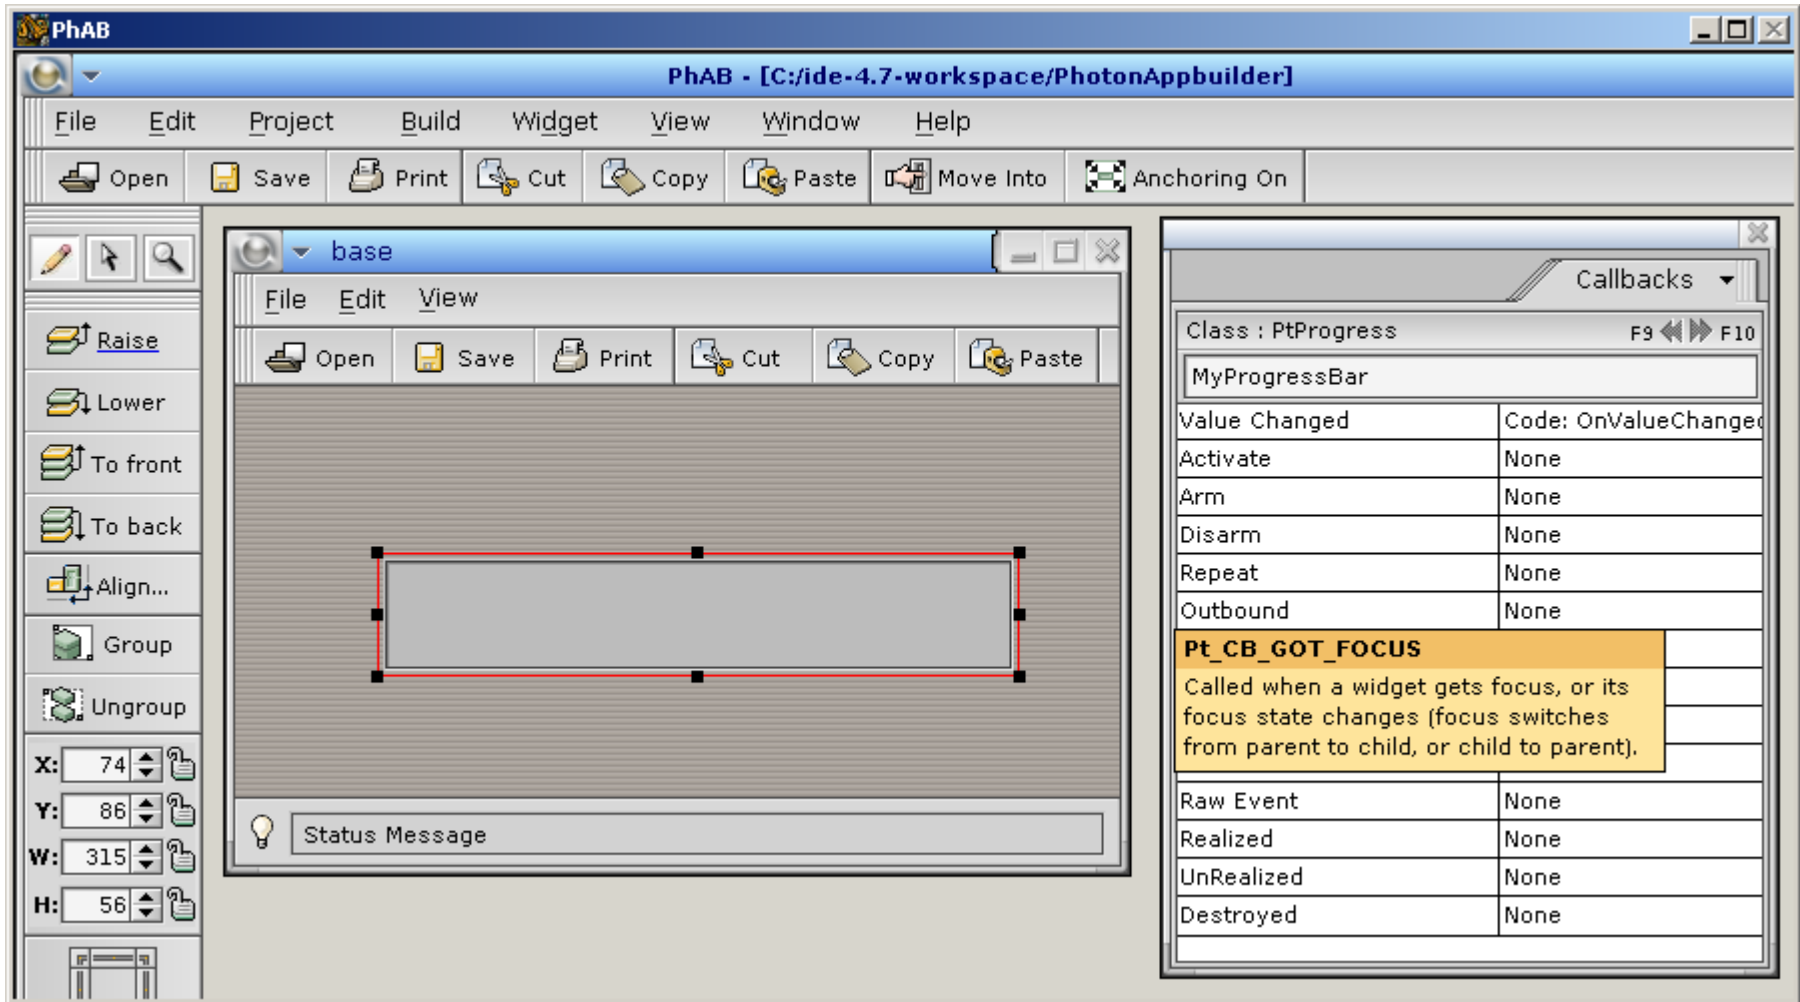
PhAB

PhAB - [C:/ide-4.7-workspace/PhotonAppbuilder]

File Edit Project Build Widget View Window Help

Open Save Print Cut Copy Paste Move Into Anchoring On

Raise
Lower
To front
To back
Align...
Group
Ungroup

X: 74
Y: 86
W: 315
H: 56

base

File Edit View

Open Save Print Cut Copy Paste

Status Message

Callbacks

Class : PtProgress F9 F10

MyProgressBar

| Value Changed | Code: OnValueChanged |
|---|---|
| Activate | None |
| Arm | None |
| Disarm | None |
| Repeat | None |
| Outbound | None |

Pt_CB_GOT_FOCUS
Called when a widget gets focus, or its focus state changes (focus switches from parent to child, or child to parent).

| Raw Event | None |
|---|---|
| Realized | None |
| UnRealized | None |
| Destroyed | None |